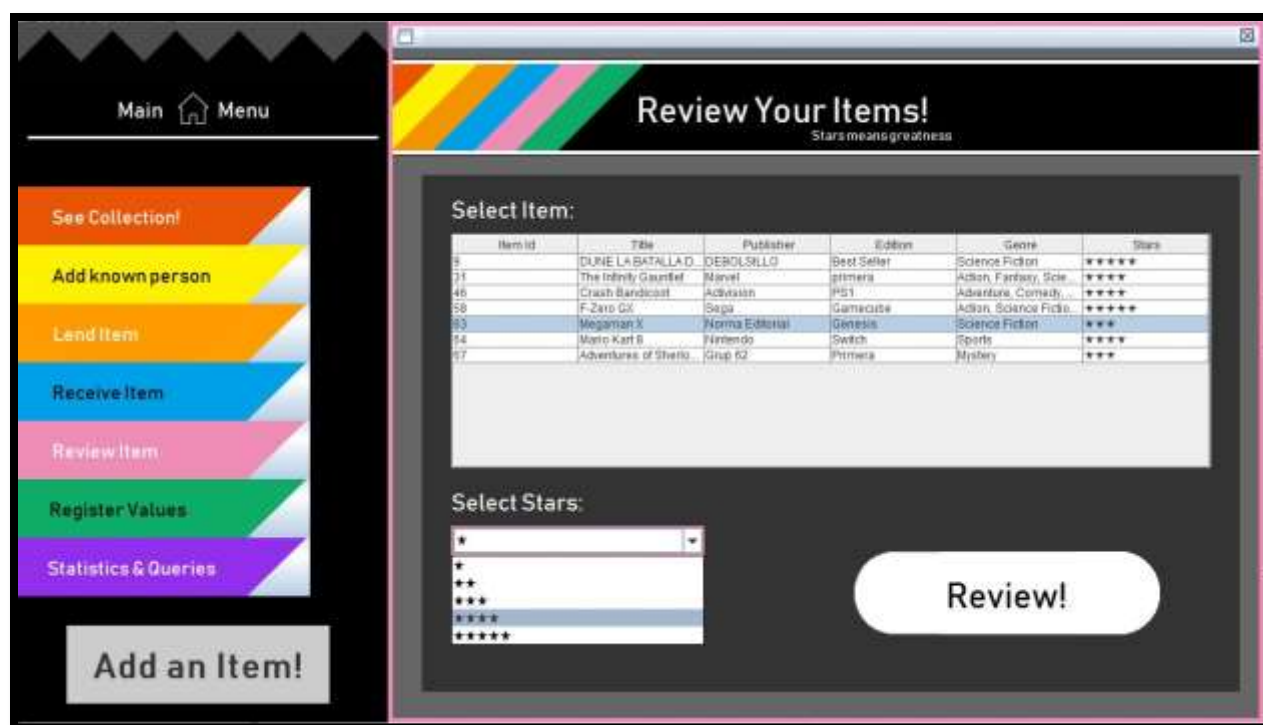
Main Menu

See Collection!

Add known person

Lend Item

Receive Item

Review Item

Register Values

Statistics & Queries

Add an Item!

Review Your Items!
Stars means greatness

Select Item:

| Item Id | Title | Publisher | Edition | Genre | Stars |
|---|---|---|---|---|---|
| 9 | DUNE LA BATALLA D... | DEBOLSILLO | Best Seller | Science Fiction | ★★★★★ |
| 31 | The Infinity Gauntlet | Marvel | primera | Action, Fantasy, Scie... | ★★★★ |
| 46 | Crash Bandicoot | Activision | PS1 | Adventure, Comedy, ... | ★★★★ |
| 58 | F-Zero GX | Sega | Gamecube | Action, Science Fictio... | ★★★★★ |
| 63 | Megaman X | Norma Editorial | Genesis | Science Fiction | ★★★ |
| 64 | Mario Kart 8 | Nintendo | Switch | Sports | ★★★★ |
| 67 | Adventures of Sherlo... | Grup 62 | Primera | Mystery | ★★★ |

Select Stars:

★
★
★★
★★★
★★★★
★★★★★

Review!